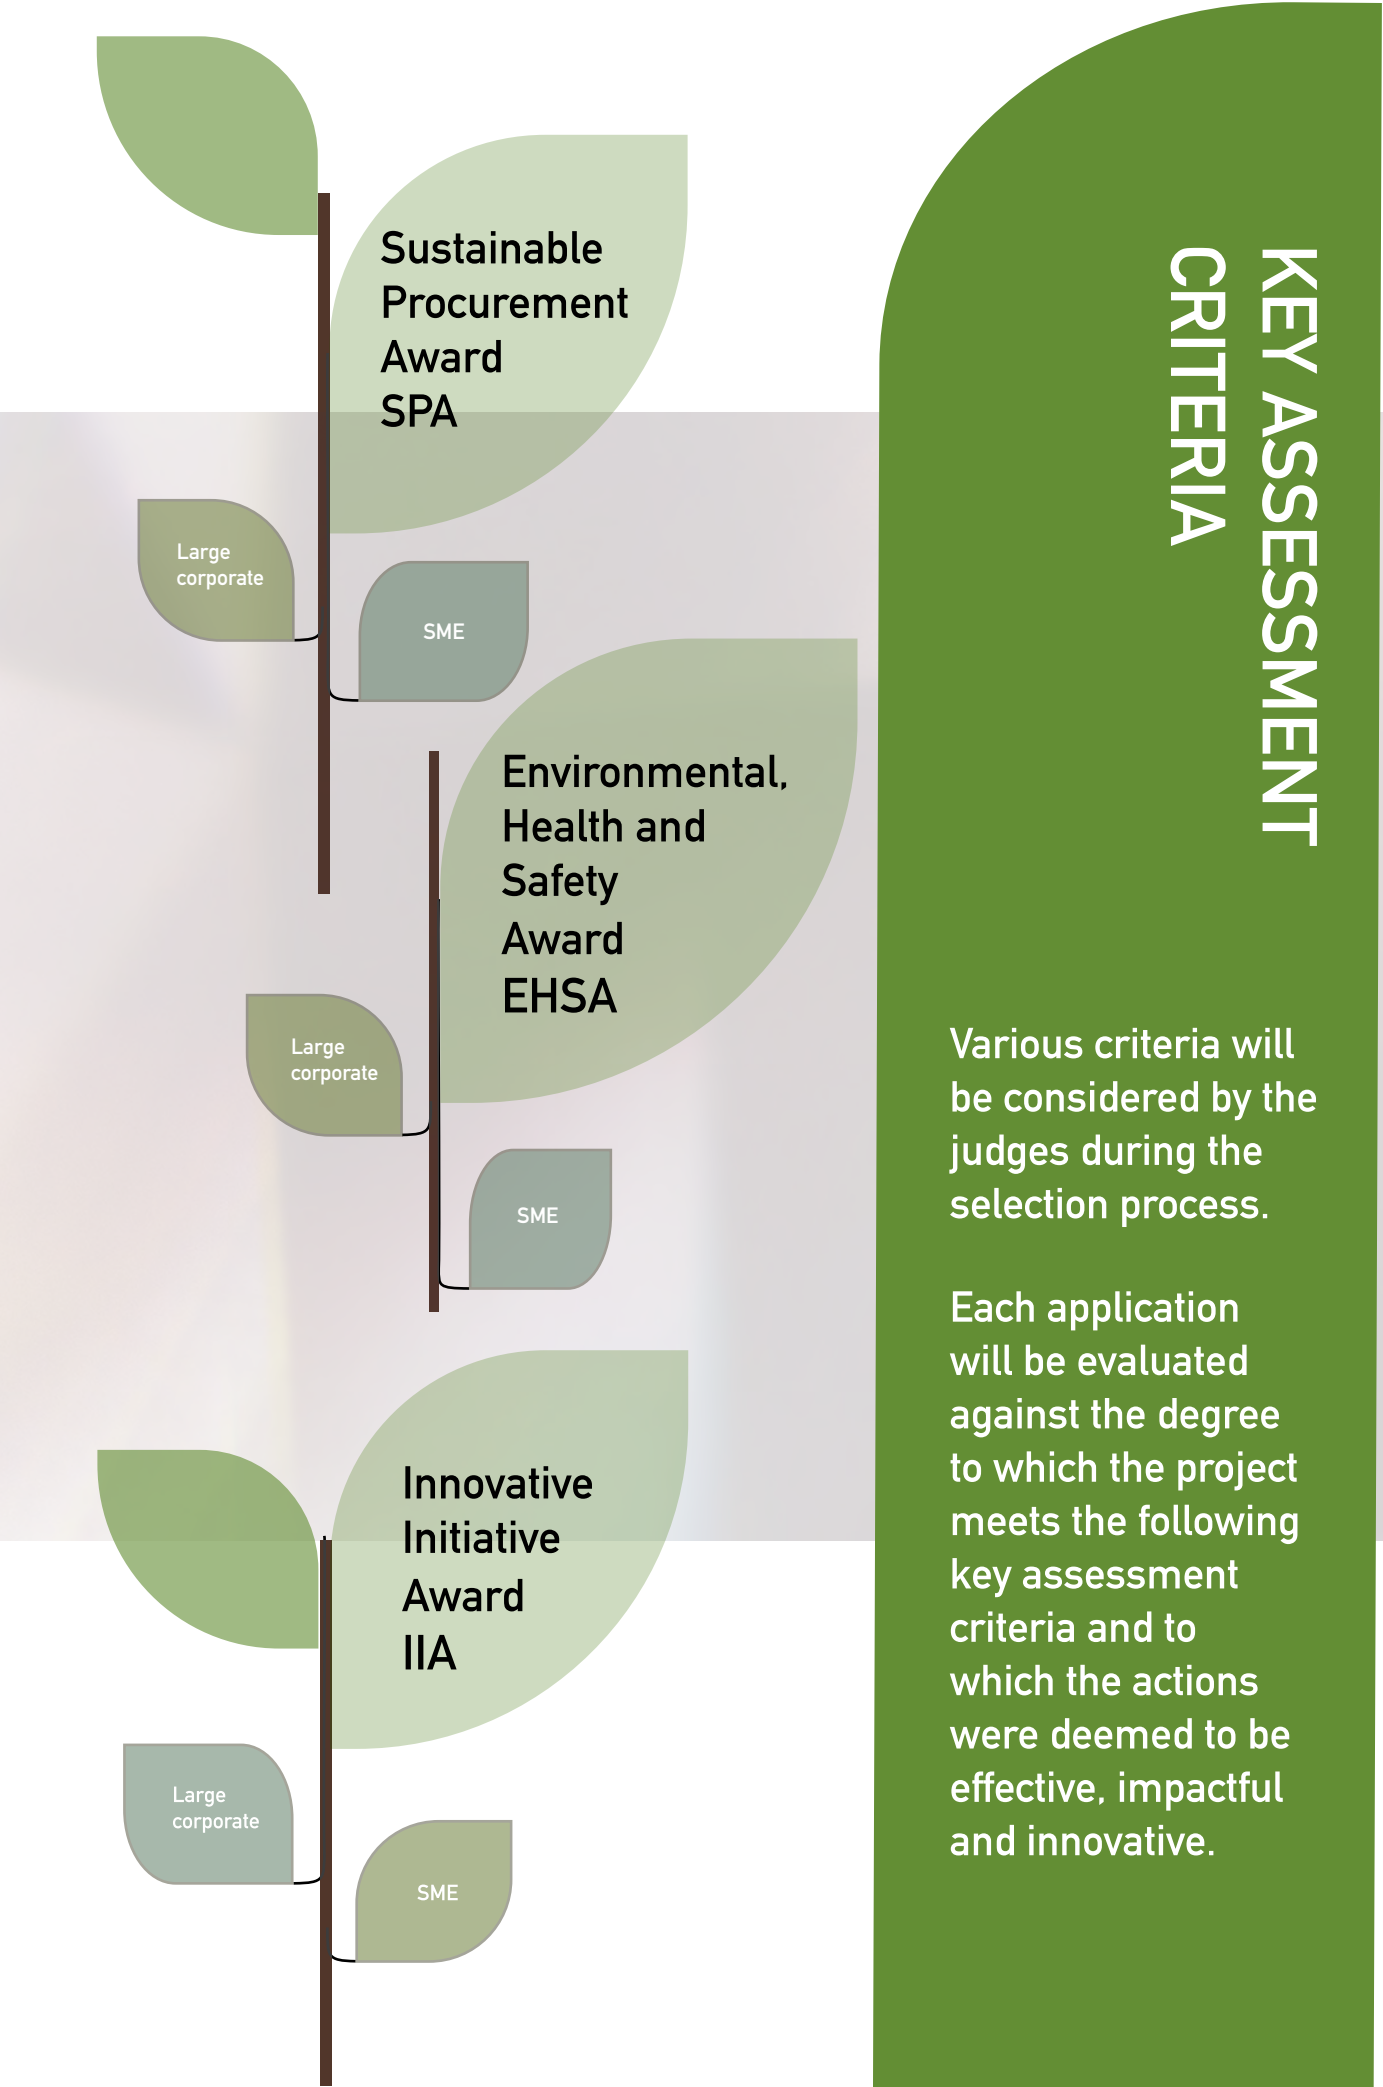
KEY ASSESSMENT CRITERIA

Sustainable Procurement Award SPA

Large corporate

SME

Environmental, Health and Safety Award EHSA

Large corporate

SME

Innovative Initiative Award IIA

Large corporate

SME

Various criteria will be considered by the judges during the selection process.

Each application will be evaluated against the degree to which the project meets the following key assessment criteria and to which the actions were deemed to be effective, impactful and innovative.